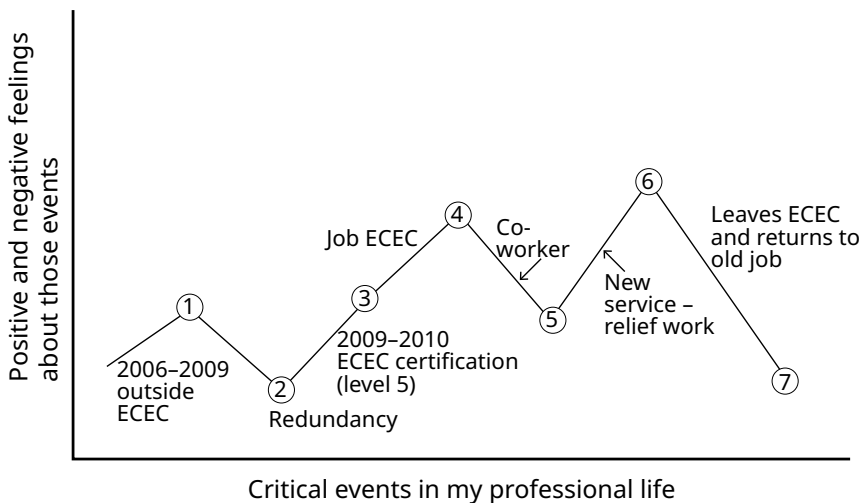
Positive and negative feelings about those events

1
2006–2009 outside ECEC

2
Redundancy

3
2009–2010 ECEC certification (level 5)

Job ECEC
4

Co-worker

5

New service – relief work

6

Leaves ECEC and returns to old job

7

Critical events in my professional life